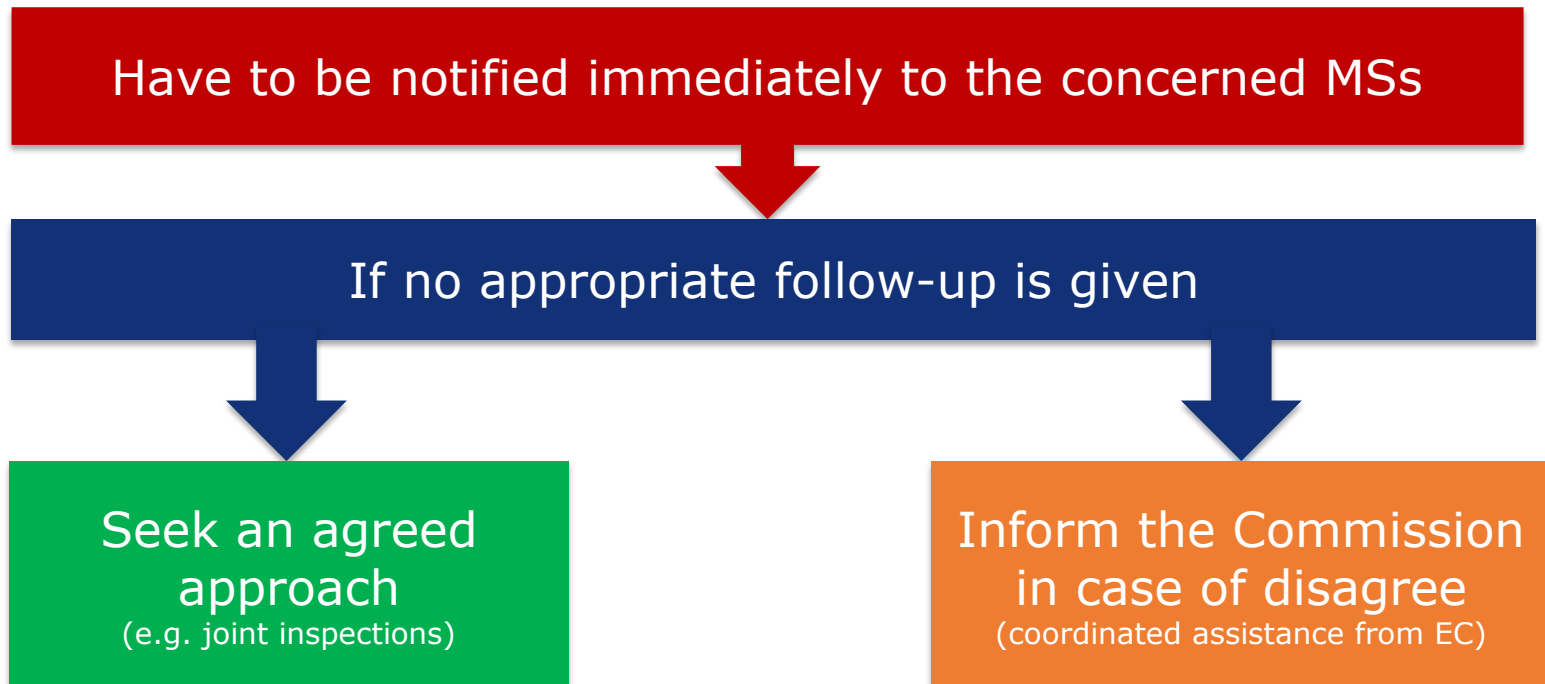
Have to be notified immediately to the concerned MSs

If no appropriate follow-up is given

Seek an agreed approach
(e.g. joint inspections)

Inform the Commission in case of disagree
(coordinated assistance from EC)